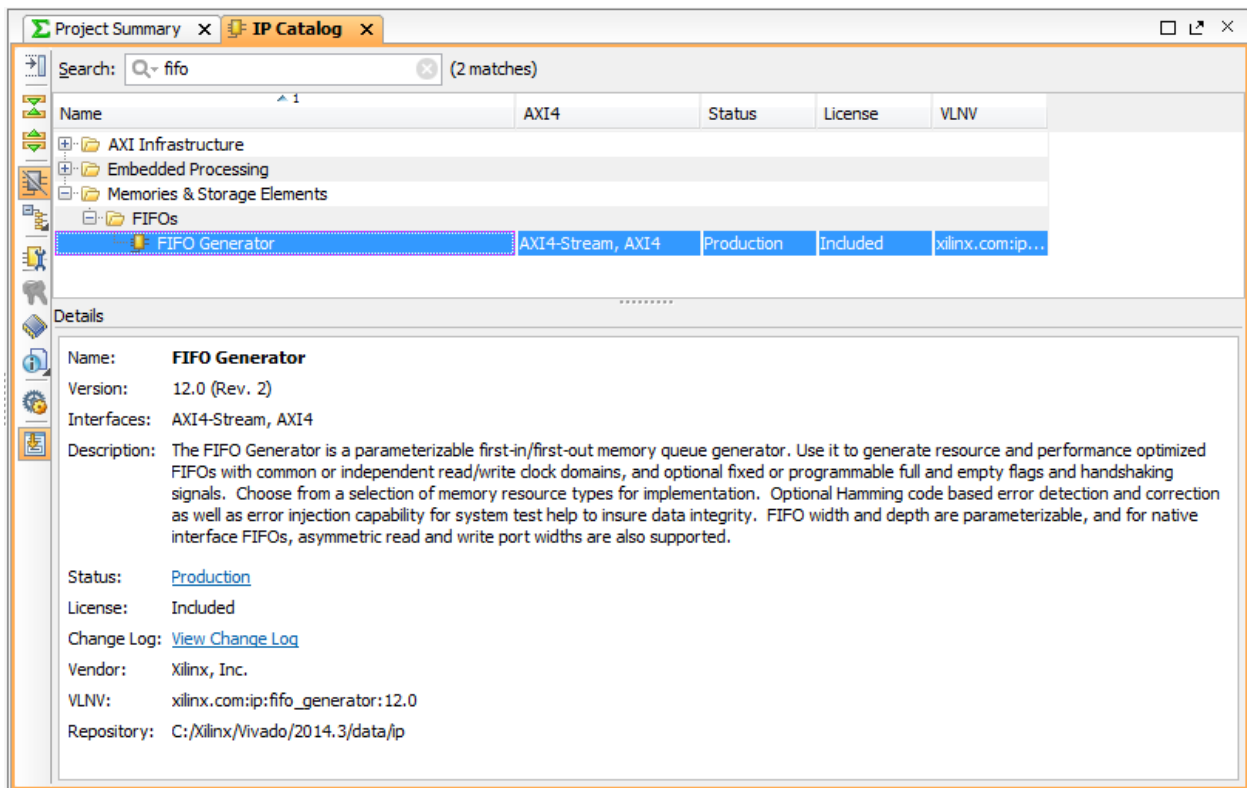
Project Summary ✕ IP Catalog ✕

Search: fifo (2 matches)

| Name | AXI4 | Status | License | VLNV |
|---|---|---|---|---|
| AXI Infrastructure | | | | |
| Embedded Processing | | | | |
| Memories & Storage Elements | | | | |
| FIFOs | | | | |
| FIFO Generator | AXI4-Stream, AXI4 | Production | Included | xilinx.com:ip... |

Details

Name: FIFO Generator
Version: 12.0 (Rev. 2)
Interfaces: AXI4-Stream, AXI4
Description: The FIFO Generator is a parameterizable first-in/first-out memory queue generator. Use it to generate resource and performance optimized FIFOs with common or independent read/write clock domains, and optional fixed or programmable full and empty flags and handshaking signals. Choose from a selection of memory resource types for implementation. Optional Hamming code based error detection and correction as well as error injection capability for system test help to insure data integrity. FIFO width and depth are parameterizable, and for native interface FIFOs, asymmetric read and write port widths are also supported.
Status: Production
License: Included
Change Log: View Change Log
Vendor: Xilinx, Inc.
VLNV: xilinx.com:ip:fifo_generator:12.0
Repository: C:/Xilinx/Vivado/2014.3/data/ip